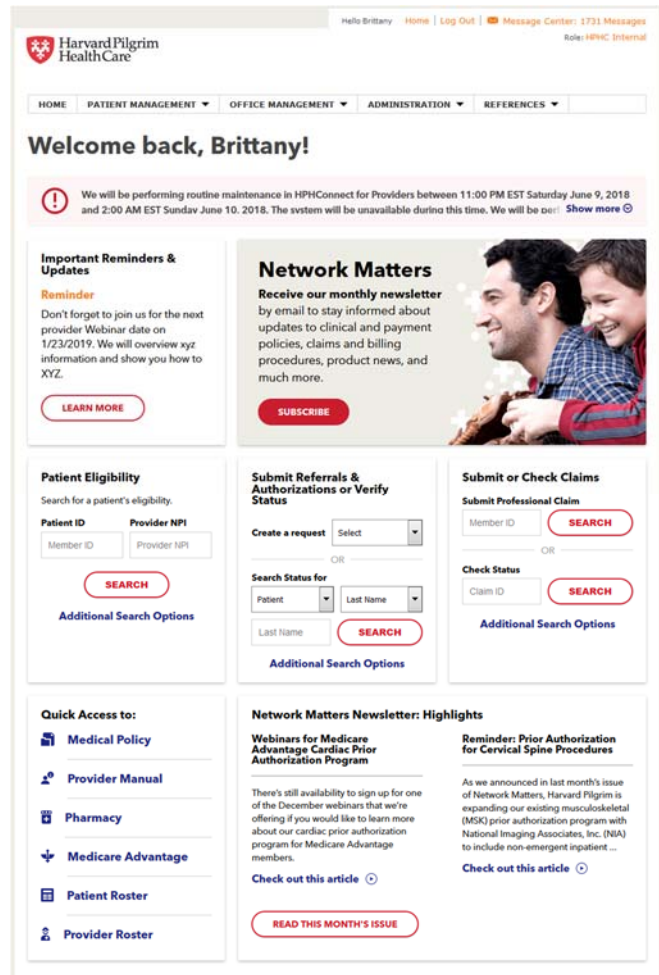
Hello Brittany | Home | Log Out | Message Center: 1731 Messages
Role: HPHC Internal

Harvard Pilgrim Health Care

HOME | PATIENT MANAGEMENT ▼ | OFFICE MANAGEMENT ▼ | ADMINISTRATION ▼ | REFERENCES ▼

Welcome back, Brittany!

We will be performing routine maintenance in HPHConnect for Providers between 11:00 PM EST Saturday June 9, 2018 and 2:00 AM EST Sunday June 10, 2018. The system will be unavailable during this time. We will be per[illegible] Show more

Important Reminders & Updates

Reminder
Don't forget to join us for the next provider Webinar date on 1/23/2019. We will overview xyz information and show you how to XYZ.

LEARN MORE

Network Matters
Receive our monthly newsletter by email to stay informed about updates to clinical and payment policies, claims and billing procedures, product news, and much more.

SUBSCRIBE

Patient Eligibility
Search for a patient's eligibility.
Patient ID | Provider NPI
Member ID | Provider NPI
SEARCH
Additional Search Options

Submit Referrals & Authorizations or Verify Status
Create a request | Select
OR
Search Status for
Patient | Last Name
Last Name | SEARCH
Additional Search Options

Submit or Check Claims
Submit Professional Claim
Member ID | SEARCH
OR
Check Status
Claim ID | SEARCH
Additional Search Options

Quick Access to:
Medical Policy
Provider Manual
Pharmacy
Medicare Advantage
Patient Roster
Provider Roster

Network Matters Newsletter: Highlights

Webinars for Medicare Advantage Cardiac Prior Authorization Program

There's still availability to sign up for one of the December webinars that we're offering if you would like to learn more about our cardiac prior authorization program for Medicare Advantage members.

Check out this article

Reminder: Prior Authorization for Cervical Spine Procedures

As we announced in last month's issue of Network Matters, Harvard Pilgrim is expanding our existing musculoskeletal (MSK) prior authorization program with National Imaging Associates, Inc. (NIA) to include non-emergent inpatient ...

Check out this article

READ THIS MONTH'S ISSUE